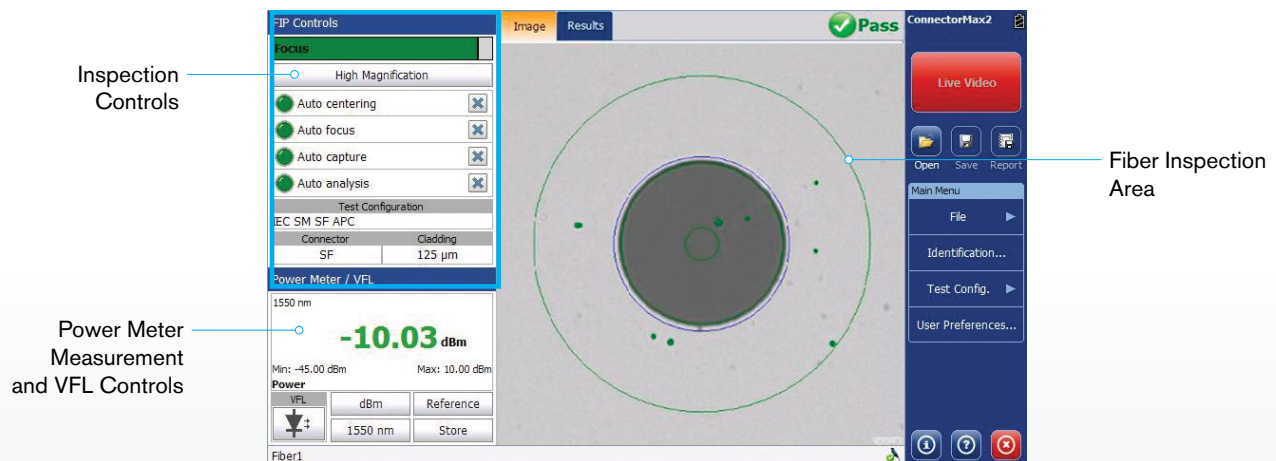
Inspection Controls

Power Meter Measurement and VFL Controls

FIP Controls
Focus
High Magnification
Auto centering
Auto focus
Auto capture
Auto analysis
Test Configuration
IEC SM SF APC

| Connector | Cladding |
|---|---|
| SF | 125 µm |

Power Meter / VFL
1550 nm
-10.03 dBm
Min: -45.00 dBm
Max: 10.00 dBm
Power
VFL
dBm
Reference
1550 nm
Store
Fiber1

Image
Results
Pass

ConnectorMax2
Live Video
Open
Save
Report
Main Menu
File
Identification...
Test Config.
User Preferences...

Fiber Inspection Area